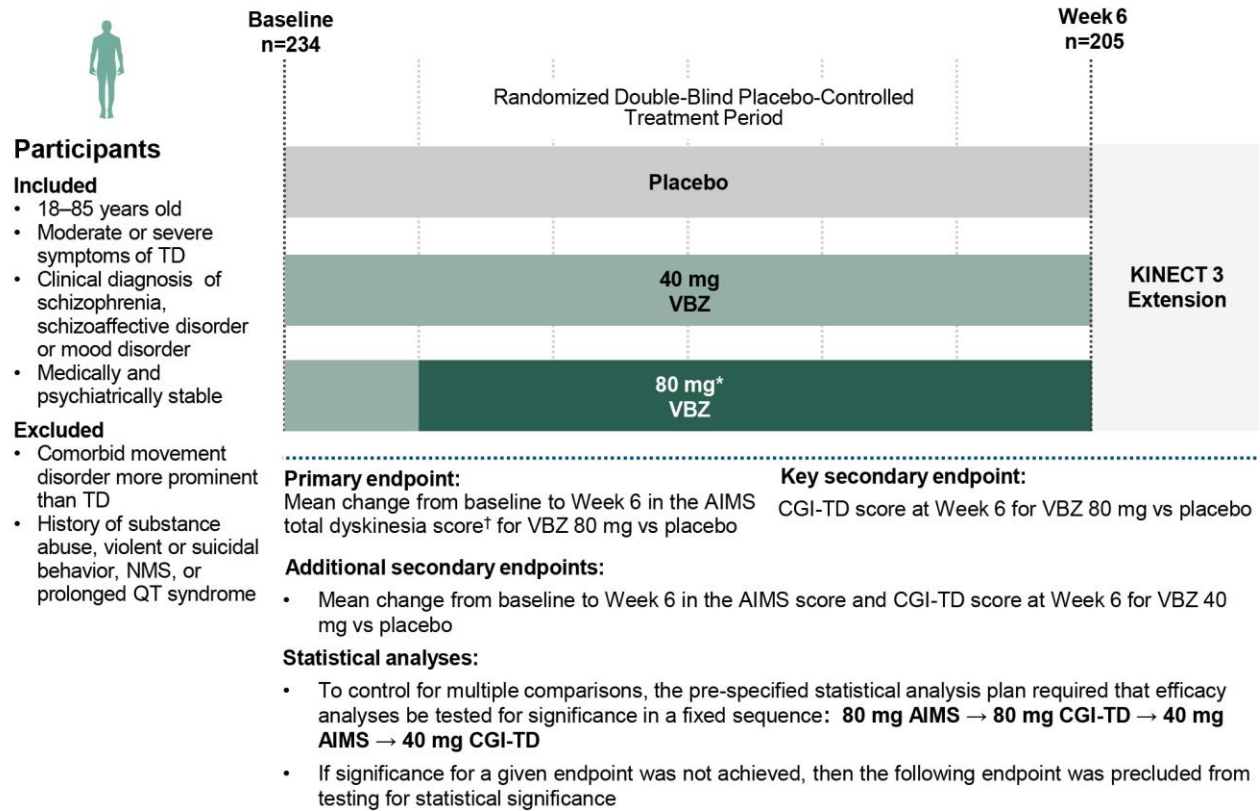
**Participants**

**Included**
- 18–85 years old
- Moderate or severe symptoms of TD
- Clinical diagnosis of schizophrenia, schizoaffective disorder or mood disorder
- Medically and psychiatrically stable

**Excluded**
- Comorbid movement disorder more prominent than TD
- History of substance abuse, violent or suicidal behavior, NMS, or prolonged QT syndrome

**Baseline n=234**

**Week 6 n=205**

Randomized Double-Blind Placebo-Controlled Treatment Period

**Placebo**

**40 mg VBZ**

**80 mg* VBZ**

**KINECT 3 Extension**

**Primary endpoint:**
Mean change from baseline to Week 6 in the AIMS total dyskinesia score† for VBZ 80 mg vs placebo

**Key secondary endpoint:**
CGI-TD score at Week 6 for VBZ 80 mg vs placebo

**Additional secondary endpoints:**
- Mean change from baseline to Week 6 in the AIMS score and CGI-TD score at Week 6 for VBZ 40 mg vs placebo

**Statistical analyses:**
- To control for multiple comparisons, the pre-specified statistical analysis plan required that efficacy analyses be tested for significance in a fixed sequence: **80 mg AIMS → 80 mg CGI-TD → 40 mg AIMS → 40 mg CGI-TD**
- If significance for a given endpoint was not achieved, then the following endpoint was precluded from testing for statistical significance